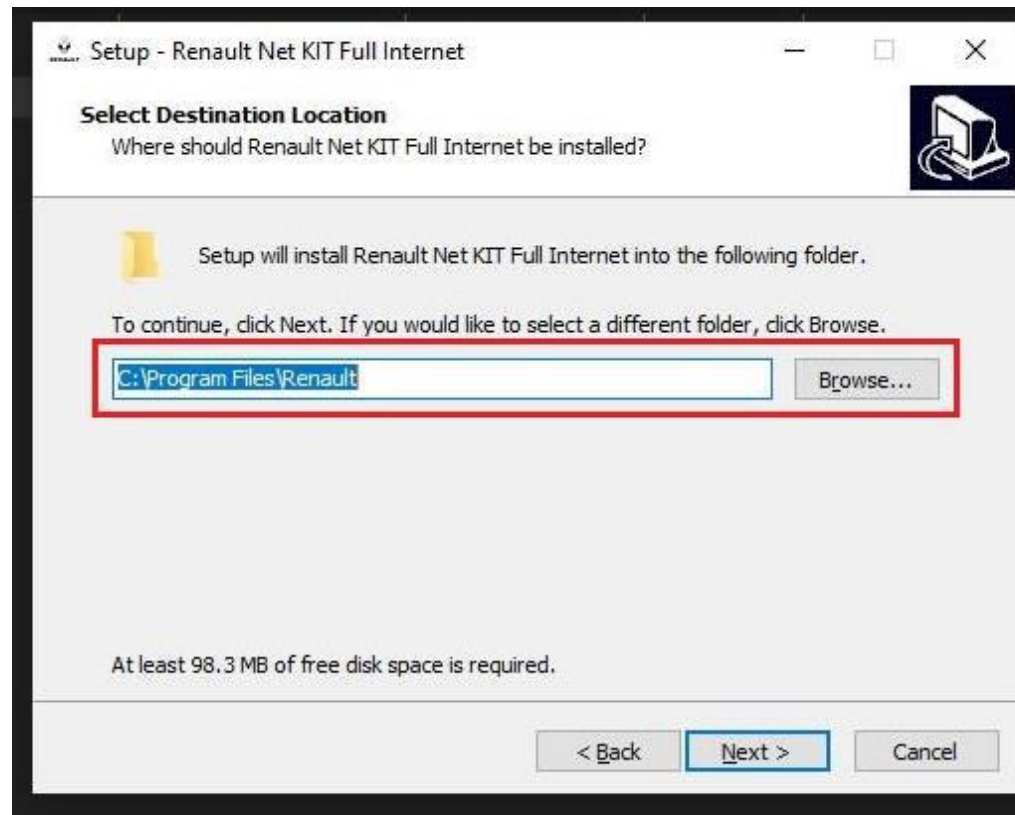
Setup - Renault Net KIT Full Internet

Select Destination Location
Where should Renault Net KIT Full Internet be installed?

Setup will install Renault Net KIT Full Internet into the following folder.

To continue, click Next. If you would like to select a different folder, click Browse.

C:\Program Files\Renault

Browse...

At least 98.3 MB of free disk space is required.

< Back

Next >

Cancel